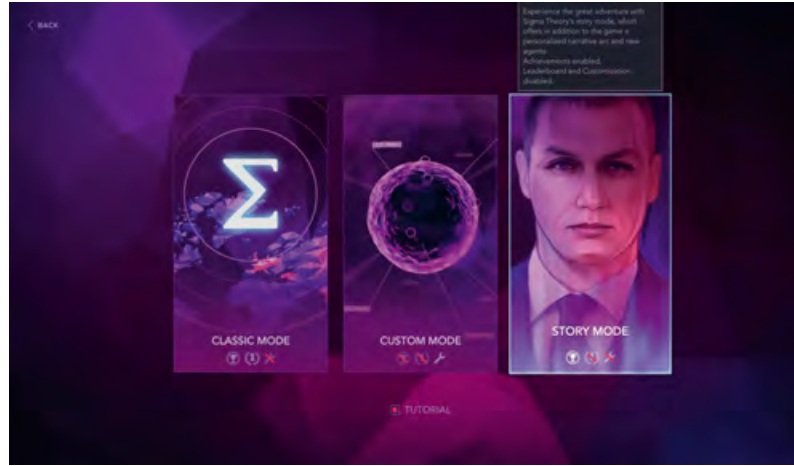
< BACK

Experience the great adventure with Sigma Theory's story mode, which offers in addition to the game a personalized narrative arc and new agents.
Achievements enabled.
Leaderboard and Customization disabled.

$\Sigma$

CLASSIC MODE

CUSTOM MODE

STORY MODE

TUTORIAL